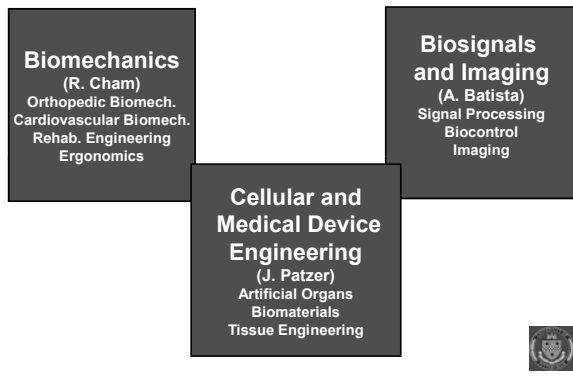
Biomechanics
(R. Cham)
Orthopedic Biomech.
Cardiovascular Biomech.
Rehab. Engineering
Ergonomics

Biosignals and Imaging
(A. Batista)
Signal Processing
Biocontrol
Imaging

Cellular and Medical Device Engineering
(J. Patzer)
Artificial Organs
Biomaterials
Tissue Engineering